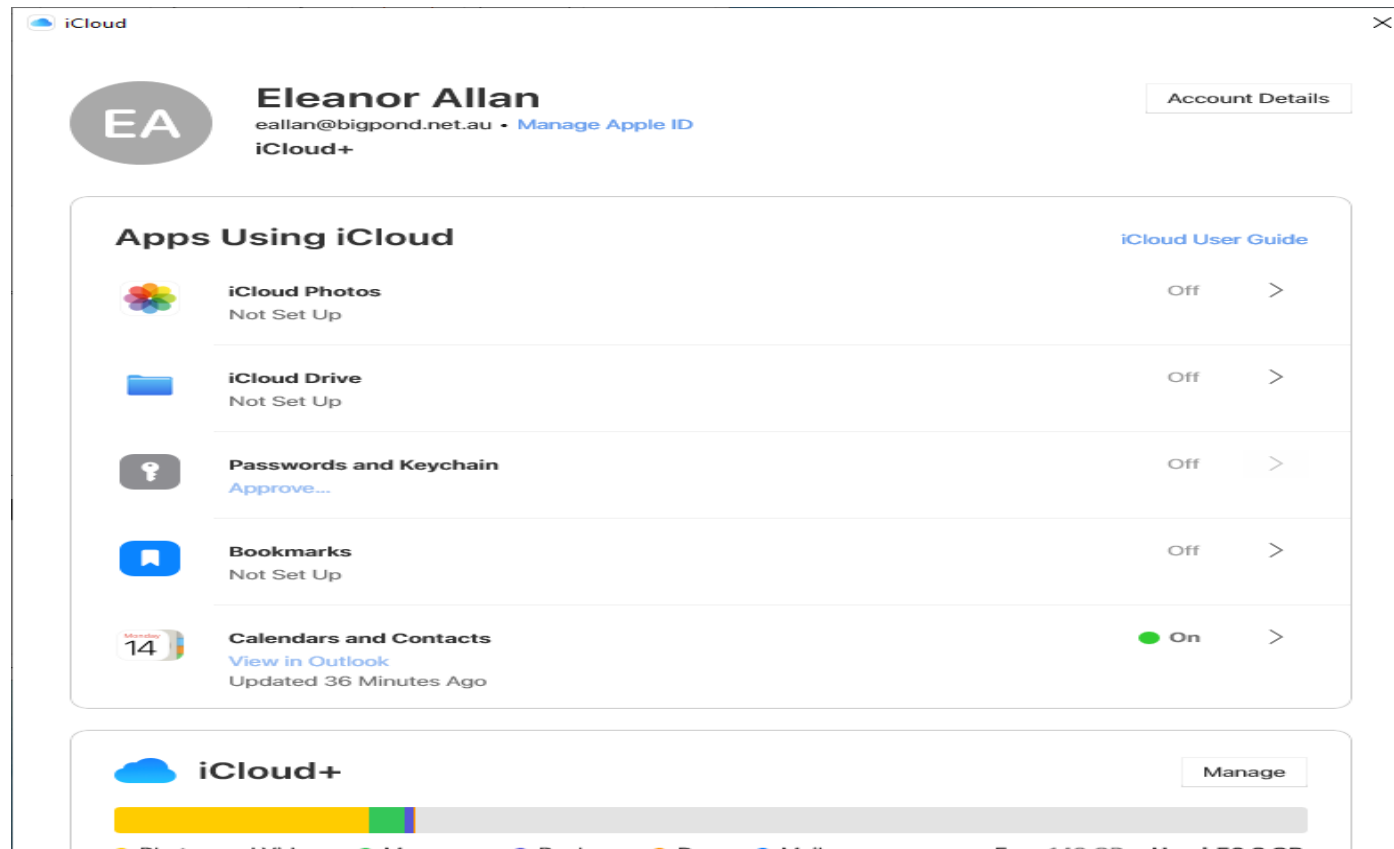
iCloud

EA

Eleanor Allan
eallan@bigpond.net.au • Manage Apple ID
iCloud+

Account Details

Apps Using iCloud

iCloud User Guide

iCloud Photos
Not Set Up
Off

iCloud Drive
Not Set Up
Off

Passwords and Keychain
Approve...
Off

Bookmarks
Not Set Up
Off

Monday
14

Calendars and Contacts
View in Outlook
Updated 36 Minutes Ago
On

iCloud+

Manage

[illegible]